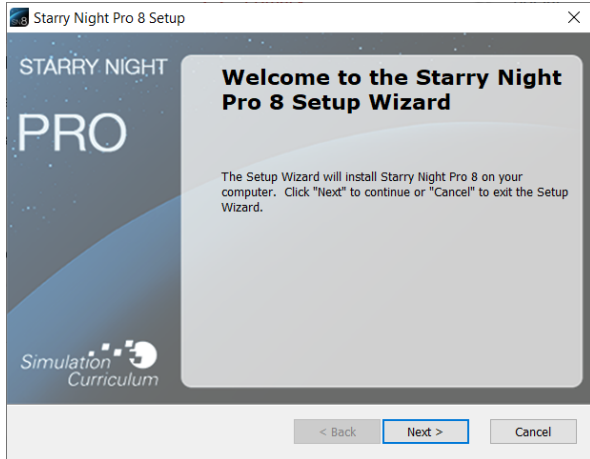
Starry Night Pro 8 Setup

×

STARRY NIGHT

PRO

Simulation Curriculum

Welcome to the Starry Night Pro 8 Setup Wizard

The Setup Wizard will install Starry Night Pro 8 on your computer. Click "Next" to continue or "Cancel" to exit the Setup Wizard.

< Back

Next >

Cancel